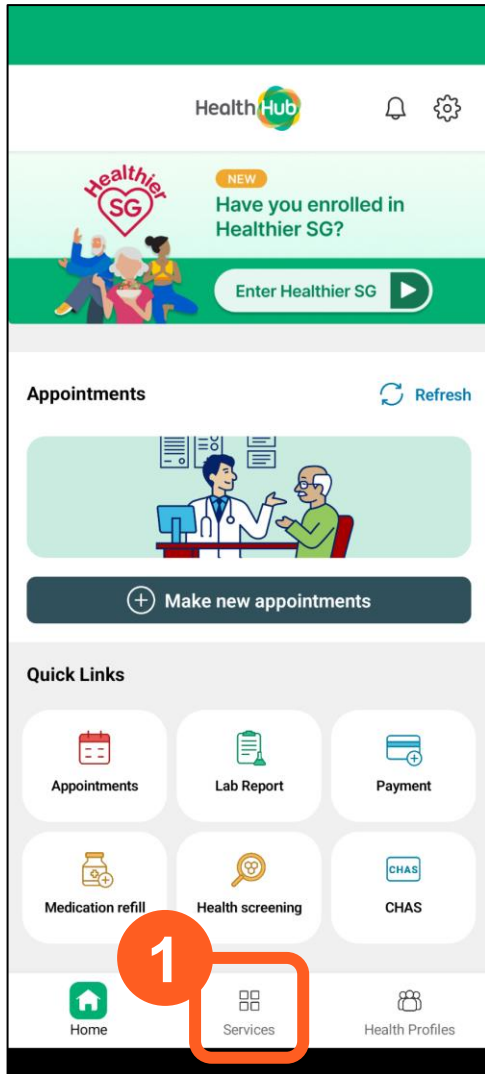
HealthHub

Healthier SG

NEW

Have you enrolled in Healthier SG?

Enter Healthier SG

Appointments

Refresh

Make new appointments

Quick Links

Appointments

Lab Report

Payment

Medication refill

Health screening

CHAS

CHAS

1

Home

Services

Health Profiles